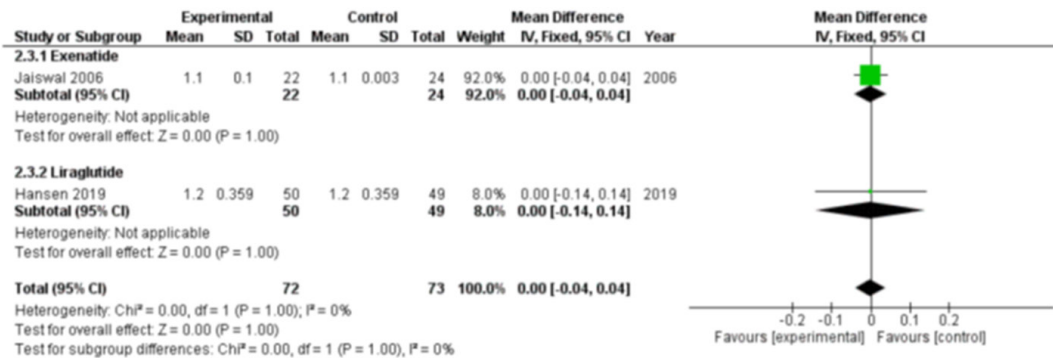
| Study or Subgroup | Experimental Mean | Experimental SD | Experimental Total | Control Mean | Control SD | Control Total | Weight | Mean Difference IV, Fixed, 95% CI | Year |
|---|---|---|---|---|---|---|---|---|---|
| **2.3.1 Exenatide** | | | | | | | | | |
| Jaiswal 2006 | 1.1 | 0.1 | 22 | 1.1 | 0.003 | 24 | 92.0% | 0.00 [-0.04, 0.04] | 2006 |
| **Subtotal (95% CI)** | | | **22** | | | **24** | **92.0%** | **0.00 [-0.04, 0.04]** | |
| Heterogeneity: Not applicable | | | | | | | | | |
| Test for overall effect: Z = 0.00 (P = 1.00) | | | | | | | | | |
| **2.3.2 Liraglutide** | | | | | | | | | |
| Hansen 2019 | 1.2 | 0.359 | 50 | 1.2 | 0.359 | 49 | 8.0% | 0.00 [-0.14, 0.14] | 2019 |
| **Subtotal (95% CI)** | | | **50** | | | **49** | **8.0%** | **0.00 [-0.14, 0.14]** | |
| Heterogeneity: Not applicable | | | | | | | | | |
| Test for overall effect: Z = 0.00 (P = 1.00) | | | | | | | | | |
| **Total (95% CI)** | | | **72** | | | **73** | **100.0%** | **0.00 [-0.04, 0.04]** | |
| Heterogeneity: Chi² = 0.00, df = 1 (P = 1.00); I² = 0% | | | | | | | | | |
| Test for overall effect: Z = 0.00 (P = 1.00) | | | | | | | | | |
| Test for subgroup differences: Chi² = 0.00, df = 1 (P = 1.00), I² = 0% | | | | | | | | | |

Mean Difference
IV, Fixed, 95% CI

-0.2 -0.1 0 0.1 0.2
Favours [experimental] Favours [control]